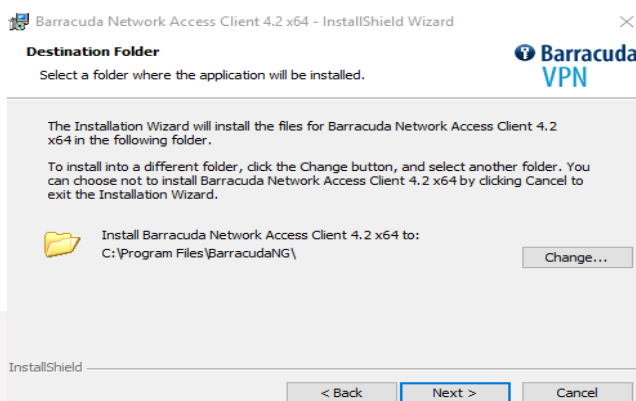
Barracuda Network Access Client 4.2 x64 - InstallShield Wizard

Destination Folder

Select a folder where the application will be installed.

Barracuda VPN

The Installation Wizard will install the files for Barracuda Network Access Client 4.2 x64 in the following folder.

To install into a different folder, click the Change button, and select another folder. You can choose not to install Barracuda Network Access Client 4.2 x64 by clicking Cancel to exit the Installation Wizard.

Install Barracuda Network Access Client 4.2 x64 to:
C:\Program Files\BarracudaNG\

Change...

InstallShield

< Back

Next >

Cancel